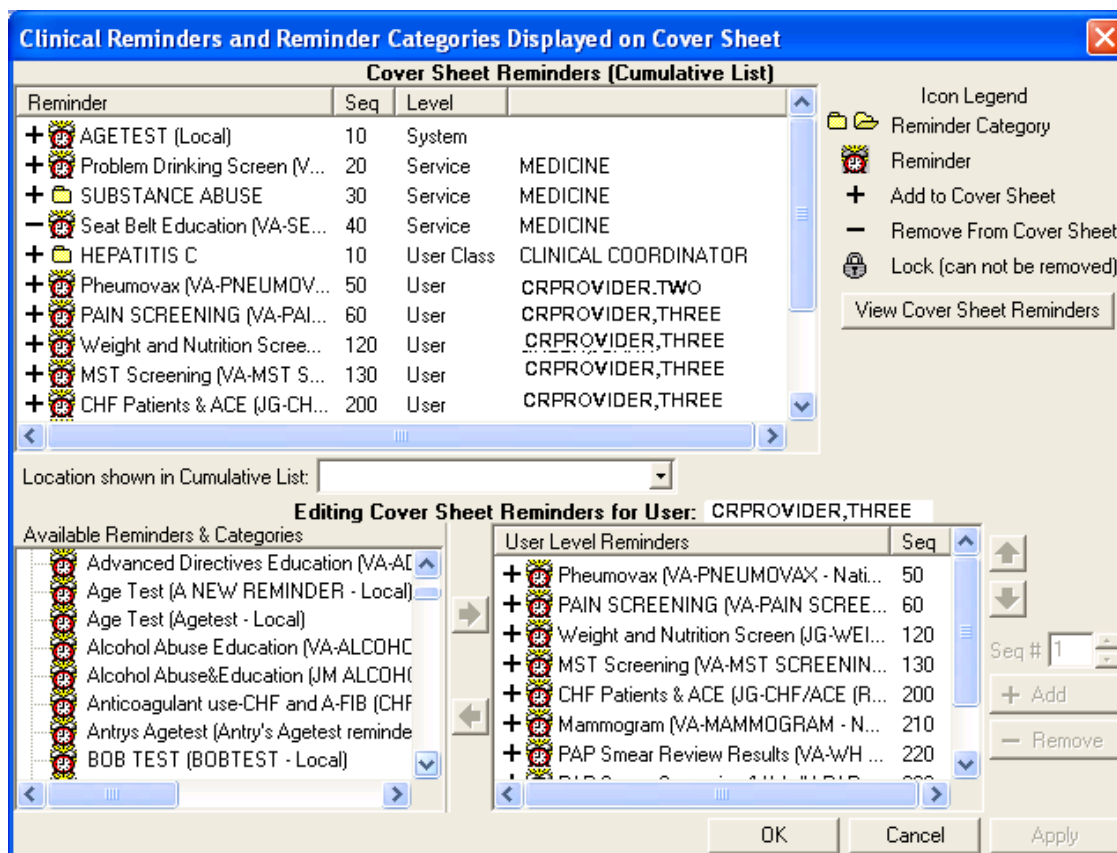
Clinical Reminders and Reminder Categories Displayed on Cover Sheet

Cover Sheet Reminders (Cumulative List)

| Reminder | Seq | Level | |
|---|---|---|---|
| + AGETEST (Local) | 10 | System | |
| + Problem Drinking Screen (V... | 20 | Service | MEDICINE |
| + SUBSTANCE ABUSE | 30 | Service | MEDICINE |
| − Seat Belt Education (VA-SE... | 40 | Service | MEDICINE |
| + HEPATITIS C | 10 | User Class | CLINICAL COORDINATOR |
| + Pheumovax (VA-PNEUMOV... | 50 | User | CRPROVIDER,TWO |
| + PAIN SCREENING (VA-PAI... | 60 | User | CRPROVIDER,THREE |
| + Weight and Nutrition Scree... | 120 | User | CRPROVIDER,THREE |
| + MST Screening (VA-MST S... | 130 | User | CRPROVIDER,THREE |
| + CHF Patients & ACE (JG-CH... | 200 | User | CRPROVIDER,THREE |

Icon Legend
Reminder Category
Reminder
+ Add to Cover Sheet
− Remove From Cover Sheet
Lock (can not be removed)
View Cover Sheet Reminders

Location shown in Cumulative List:

Editing Cover Sheet Reminders for User: CRPROVIDER,THREE

Available Reminders & Categories
Advanced Directives Education (VA-AD
Age Test (A NEW REMINDER - Local)
Age Test (Agetest - Local)
Alcohol Abuse Education (VA-ALCOHC
Alcohol Abuse&Education (JM ALCOH(
Anticoagulant use-CHF and A-FIB (CHF
Antrys Agetest (Antry's Agetest reminde
BOB TEST (BOBTEST - Local)

| User Level Reminders | Seq |
|---|---|
| + Pheumovax (VA-PNEUMOVAX - Nati... | 50 |
| + PAIN SCREENING (VA-PAIN SCREE... | 60 |
| + Weight and Nutrition Screen (JG-WEI... | 120 |
| + MST Screening (VA-MST SCREENIN... | 130 |
| + CHF Patients & ACE (JG-CHF/ACE (R... | 200 |
| + Mammogram (VA-MAMMOGRAM - N... | 210 |
| + PAP Smear Review Results (VA-WH ... | 220 |

Seq # 1
+ Add
− Remove

OK Cancel Apply